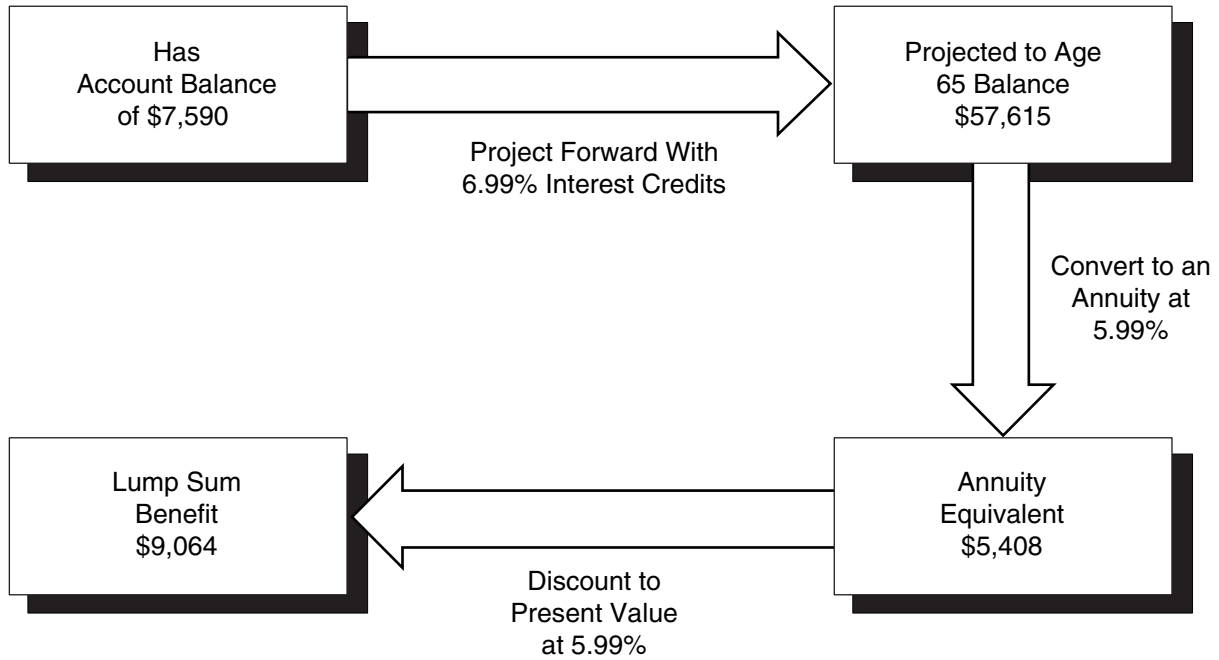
Has
Account Balance
of \$7,590

Project Forward With
6.99% Interest Credits

Projected to Age
65 Balance
\$57,615

Convert to an
Annuity at
5.99%

Annuity
Equivalent
\$5,408

Discount to
Present Value
at 5.99%

Lump Sum
Benefit
\$9,064